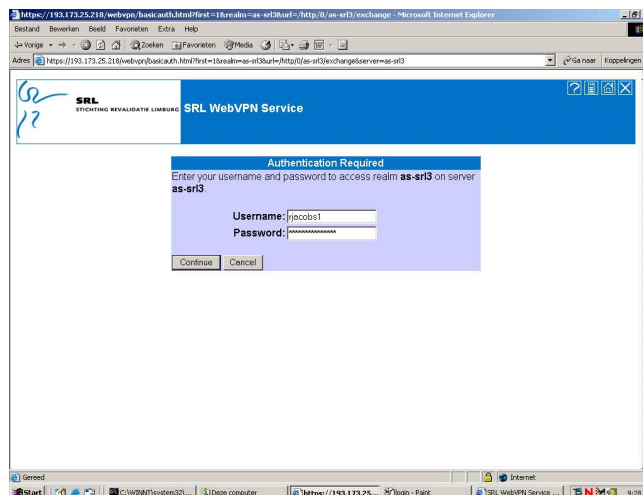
https://193.173.25.218/webvpn/basicauth.html?first=1&realm=as-srl3&url=/http/0/as-srl3/exchange - Microsoft Internet Explorer

Bestand Bewerken Beeld Favorieten Extra Help

Vorige Zoeken Favorieten Media

Adres https://193.173.25.218/webvpn/basicauth.html?first=1&realm=as-srl3&url=/http/0/as-srl3/exchange&server=as-srl3

Ga naar Koppelingen

SRL STICHTING REVALIDATIE LIMBURG

SRL WebVPN Service

Authentication Required

Enter your username and password to access realm **as-srl3** on server **as-srl3**.

Username: rjacobs1

Password: ***************

Continue Cancel

Gereed

Internet

Start C:\WINNT\system32\... Deze computer https://193.173.25... login - Paint SRL WebVPN Service ...